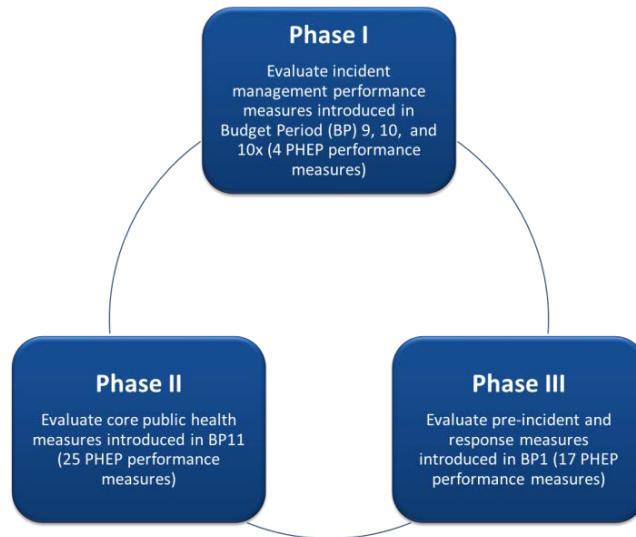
Phase I

Evaluate incident management performance measures introduced in Budget Period (BP) 9, 10, and 10x (4 PHEP performance measures)

Phase II

Evaluate core public health measures introduced in BP11 (25 PHEP performance measures)

Phase III

Evaluate pre-incident and response measures introduced in BP1 (17 PHEP performance measures)